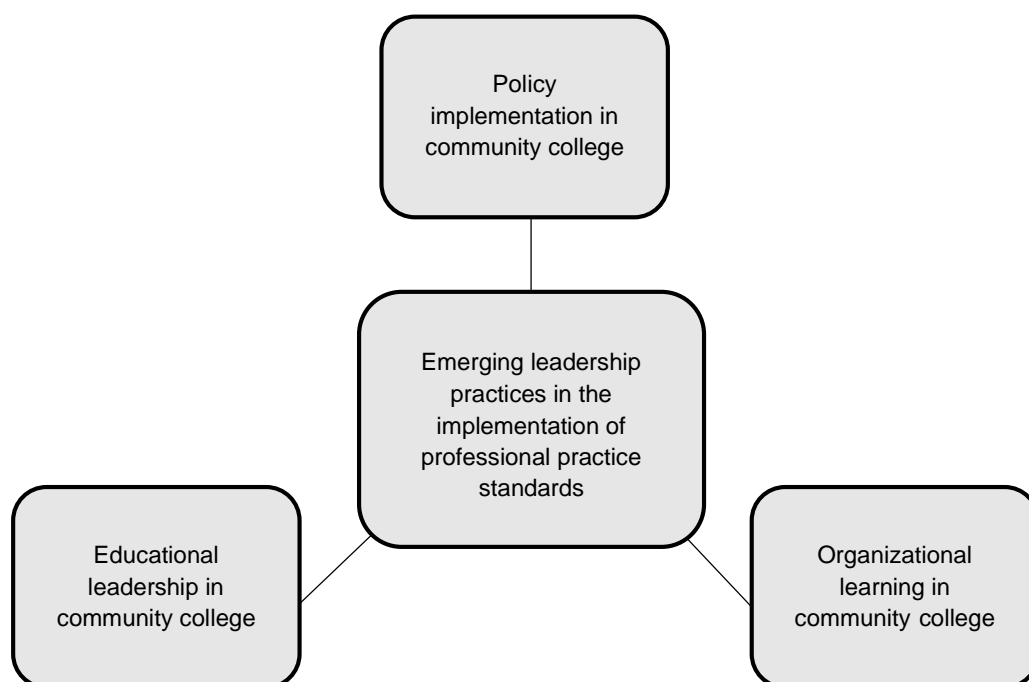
Policy implementation in community college

Emerging leadership practices in the implementation of professional practice standards

Educational leadership in community college

Organizational learning in community college